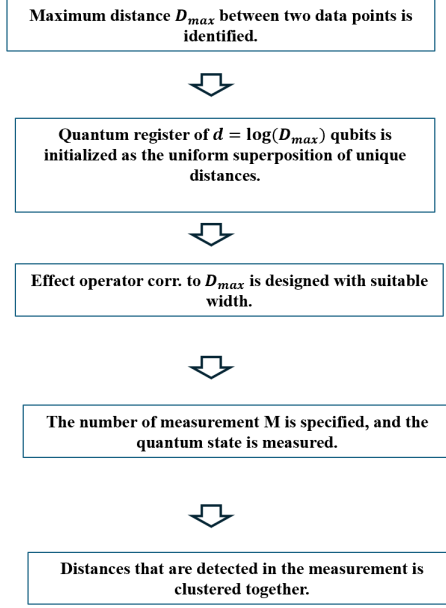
Maximum distance $D_{max}$ between two data points is identified.

Quantum register of $d = \log(D_{max})$ qubits is initialized as the uniform superposition of unique distances.

Effect operator corr. to $D_{max}$ is designed with suitable width.

The number of measurement M is specified, and the quantum state is measured.

Distances that are detected in the measurement is clustered together.